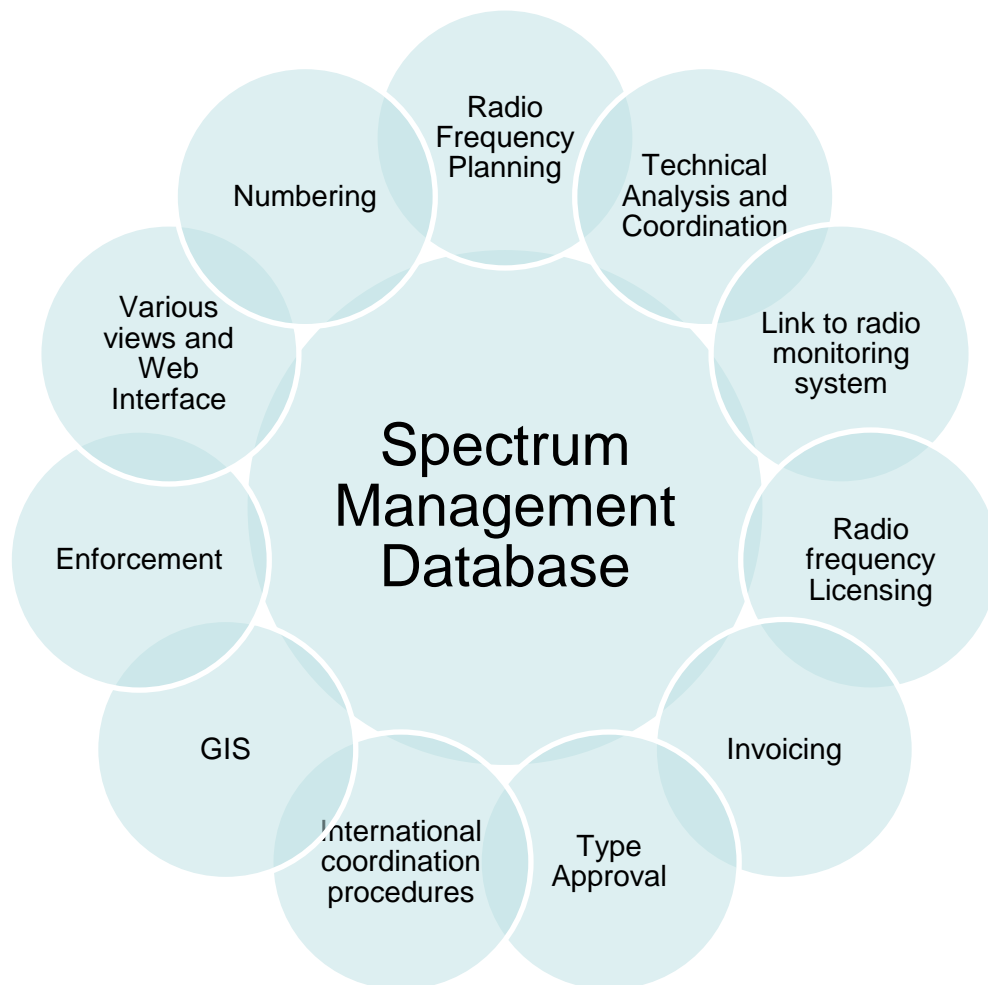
Spectrum Management Database

Radio Frequency Planning

Technical Analysis and Coordination

Link to radio monitoring system

Radio frequency Licensing

Invoicing

Type Approval

International coordination procedures

GIS

Enforcement

Various views and Web Interface

Numbering